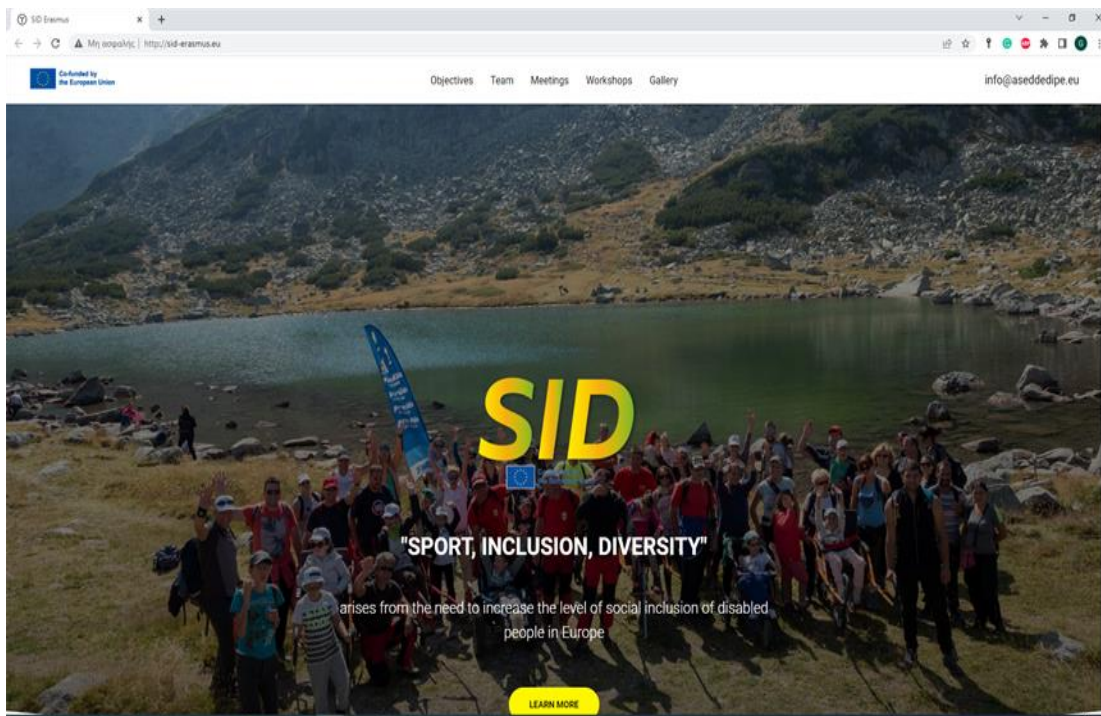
SID Erasmus

Μη ασφαλής | http://sid-erasmus.eu

Co-funded by the European Union

Objectives Team Meetings Workshops Gallery

info@aseddedipe.eu

SID

"SPORT, INCLUSION, DIVERSITY"

arises from the need to increase the level of social inclusion of disabled people in Europe

LEARN MORE